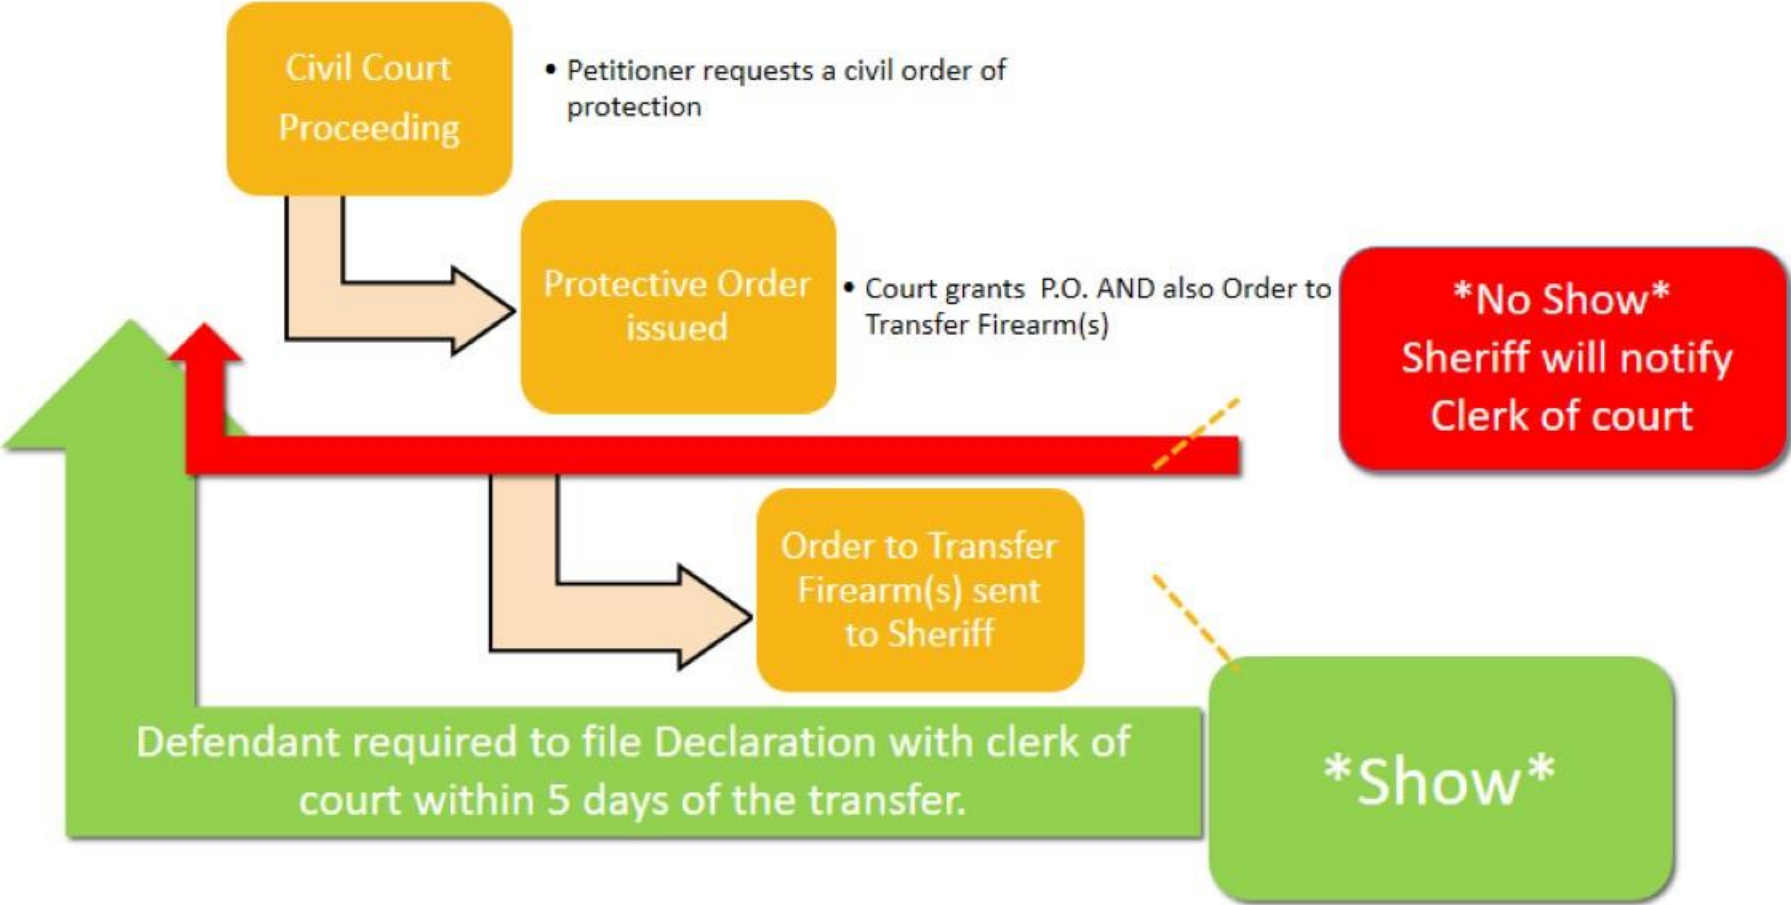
Civil Court Proceeding

• Petitioner requests a civil order of protection

Protective Order issued

• Court grants P.O. AND also Order to Transfer Firearm(s)

*No Show* Sheriff will notify Clerk of court

Order to Transfer Firearm(s) sent to Sheriff

Defendant required to file Declaration with clerk of court within 5 days of the transfer.

*Show*